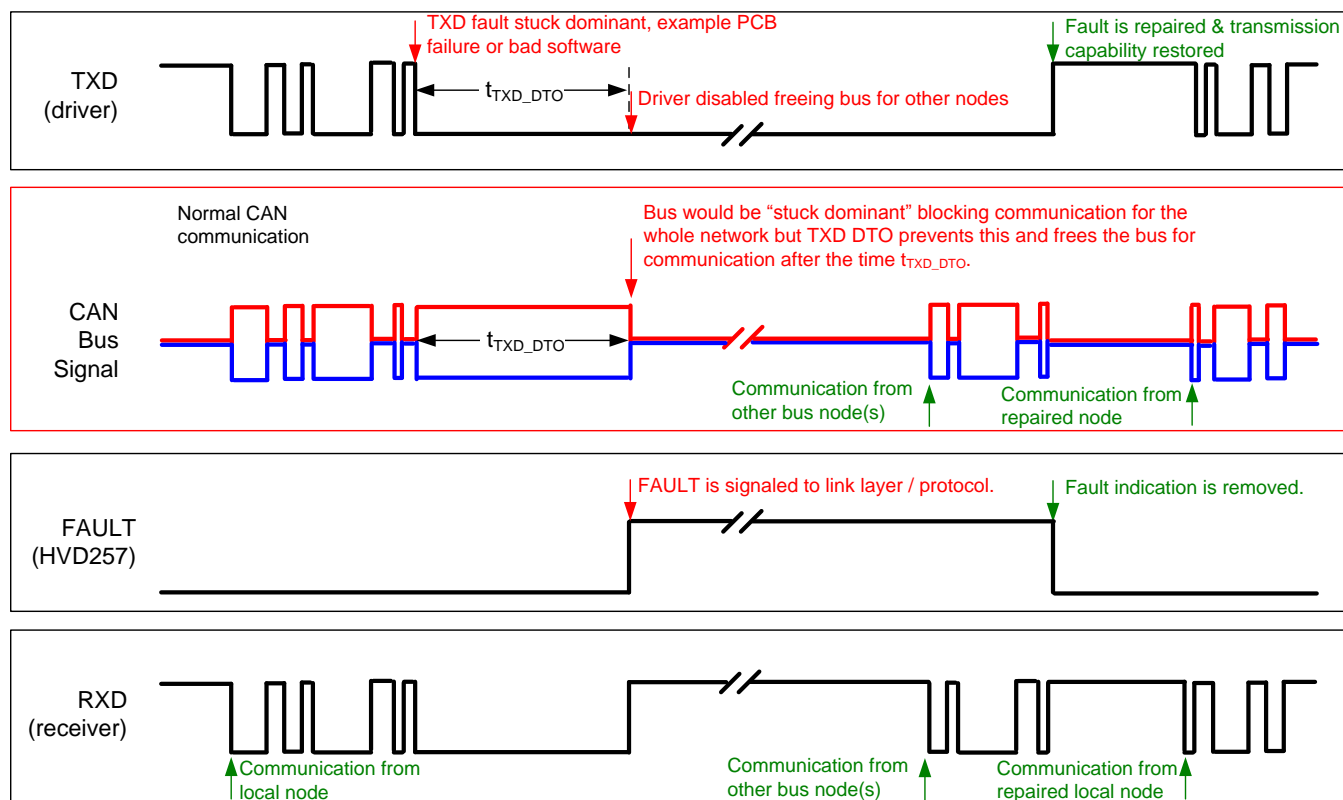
TXD (driver)

TXD fault stuck dominant, example PCB failure or bad software

$t_{TXD\_DTO}$

Driver disabled freeing bus for other nodes

Fault is repaired & transmission capability restored

Normal CAN communication

Bus would be “stuck dominant” blocking communication for the whole network but TXD DTO prevents this and frees the bus for communication after the time $t_{TXD\_DTO}$.

CAN Bus Signal

$t_{TXD\_DTO}$

Communication from other bus node(s)

Communication from repaired node

FAULT (HVD257)

FAULT is signaled to link layer / protocol.

Fault indication is removed.

RXD (receiver)

Communication from local node

Communication from other bus node(s)

Communication from repaired local node